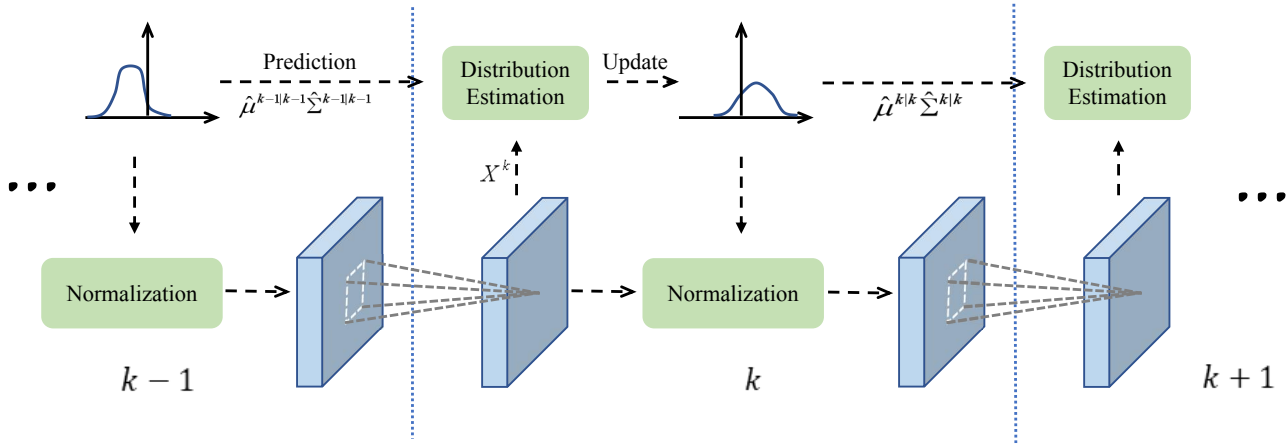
Prediction

$\hat{\mu}^{k-1|k-1}\hat{\Sigma}^{k-1|k-1}$

Distribution Estimation

Update

$\hat{\mu}^{k|k}\hat{\Sigma}^{k|k}$

Distribution Estimation

$X^k$

...

...

Normalization

Normalization

$k-1$

$k$

$k+1$